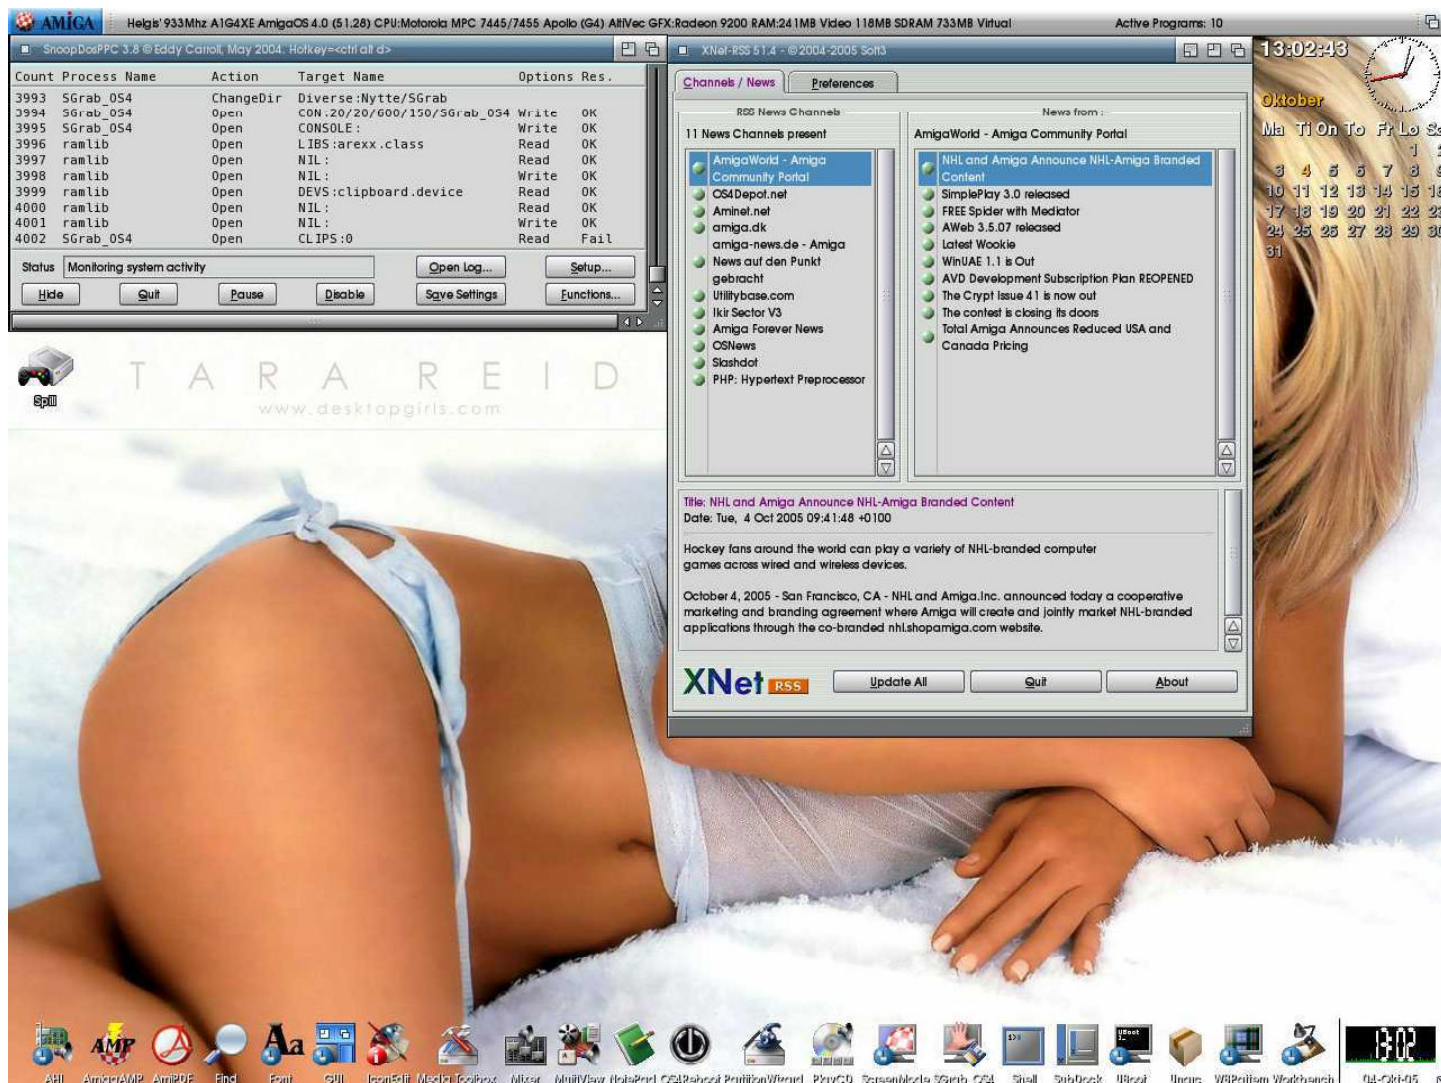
AMIGA Helgs' 933Mhz A1G4XE AmigaOS 4.0 (51.28) CPU:Motorola MPC 7445/7455 Apollo (G4) AltiVec GFX:Radeon 9200 RAM:241MB Video 118MB SDRAM 733MB Virtual Active Programs: 10

SnoopDosPPC 3.8 © Eddy Carroll, May 2004. Hotkey=<ctrl alt d>

| Count | Process Name | Action | Target Name | Options | Res. |
|---|---|---|---|---|---|
| 3993 | SGrab_OS4 | ChangeDir | Diverse:Nytte/SGrab | | |
| 3994 | SGrab_OS4 | Open | CON:20/20/600/150/SGrab_OS4 | Write | OK |
| 3995 | SGrab_OS4 | Open | CONSOLE: | Write | OK |
| 3996 | ramlib | Open | LIBS:arexx.class | Read | OK |
| 3997 | ramlib | Open | NIL: | Read | OK |
| 3998 | ramlib | Open | NIL: | Write | OK |
| 3999 | ramlib | Open | DEVS:clipboard.device | Read | OK |
| 4000 | ramlib | Open | NIL: | Read | OK |
| 4001 | ramlib | Open | NIL: | Write | OK |
| 4002 | SGrab_OS4 | Open | CLIPS:0 | Read | Fail |

Status Monitoring system activity Open Log... Setup...
Hide Quit Pause Disable Save Settings Functions...

XNet-RSS 51.4 - ©2004-2005 Soft3

Channels / News Preferences

RSS News Channels
11 News Channels present
AmigaWorld - Amiga Community Portal
OS4Depot.net
Aminet.net
amiga.dk
amiga-news.de - Amiga News auf den Punkt gebracht
Utilitybase.com
Ikir Sector V3
Amiga Forever News
OSNews
Slashdot
PHP: Hypertext Preprocessor

News from :
AmigaWorld - Amiga Community Portal
NHL and Amiga Announce NHL-Amiga Branded Content
SimplePlay 3.0 released
FREE Spider with Mediator
AWeb 3.5.07 released
Latest Wookie
WinUAE 1.1 is Out
AVD Development Subscription Plan REOPENED
The Crypt Issue 41 is now out
The context is closing its doors
Total Amiga Announces Reduced USA and Canada Pricing

Title: NHL and Amiga Announce NHL-Amiga Branded Content
Date: Tue, 4 Oct 2005 09:41:48 +0100

Hockey fans around the world can play a variety of NHL-branded computer games across wired and wireless devices.

October 4, 2005 - San Francisco, CA - NHL and Amiga.Inc. announced today a cooperative marketing and branding agreement where Amiga will create and jointly market NHL-branded applications through the co-branded nhl.shopamiga.com website.

XNet RSS Update All Quit About

13:02:43
Oktober
Ma Ti On To Fr Lo Sø
1 2
3 4 5 6 7 8 9
10 11 12 13 14 15 16
17 18 19 20 21 22 23
24 25 26 27 28 29 30
31

Spill

T A R A R E I D
www.desktopgirls.com

AHI AmigaAMP AmiPDF Find Font GUI IconEdit MediaToolbox Mixer MultiView NotePad OS4Reboot PartitionWizard PlayCD ScreenMode SGrab_OS4 Shell SubDock UBoot Unarc WBPattern Workbench 04-Okt-05